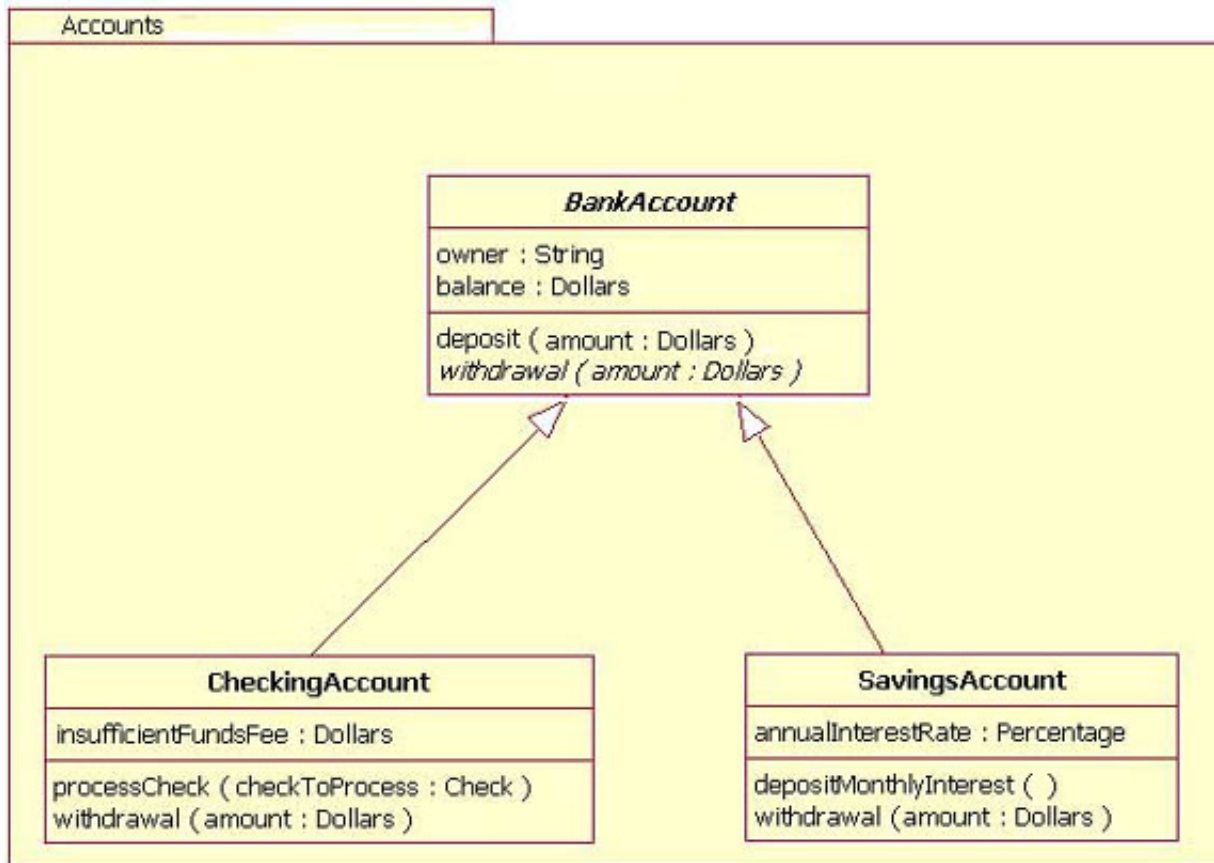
Accounts

BankAccount

owner : String
balance : Dollars

deposit ( amount : Dollars )
withdrawal ( amount : Dollars )

CheckingAccount

insufficientFundsFee : Dollars

processCheck ( checkToProcess : Check )
withdrawal ( amount : Dollars )

SavingsAccount

annualInterestRate : Percentage

depositMonthlyInterest ( )
withdrawal ( amount : Dollars )